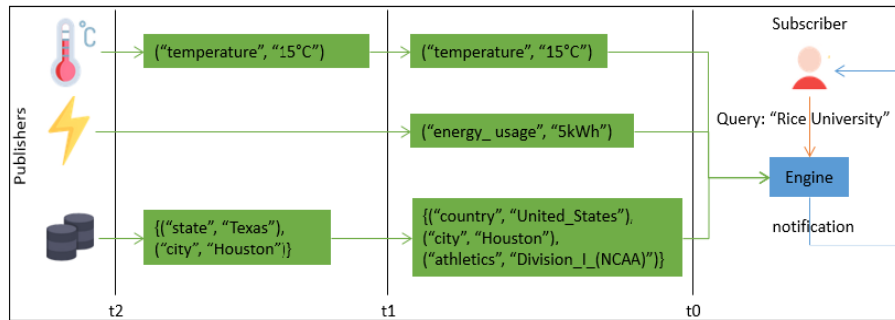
°C

Publishers

(“temperature”, “15°C”)

(“temperature”, “15°C”)

(“energy_ usage”, “5kWh”)

{(“state”, “Texas”), (“city”, “Houston”)}

{(“country”, “United_States”), (“city”, “Houston”), (“athletics”, “Division_I_(NCAA)”)}

Subscriber

Query: “Rice University”

Engine

notification

t2

t1

t0